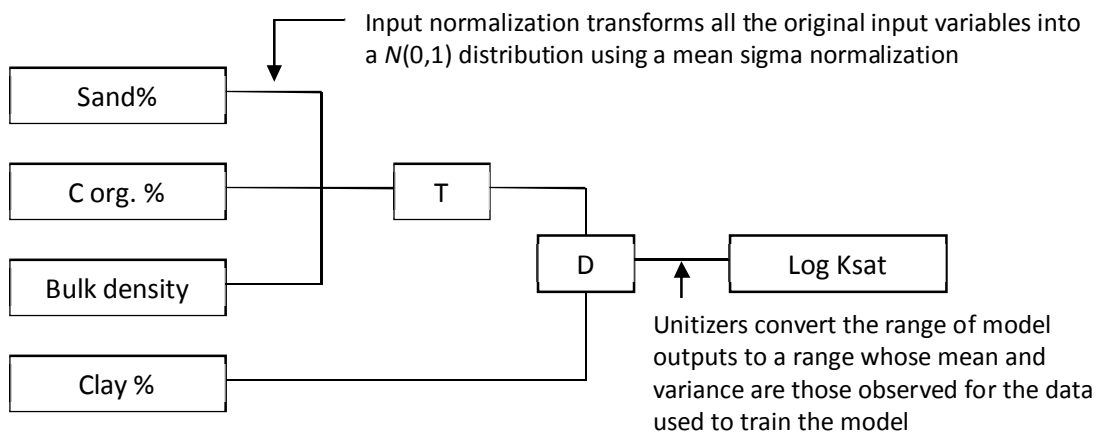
Input normalization transforms all the original input variables into a $N(0,1)$ distribution using a mean sigma normalization

Sand%

C org. %

T

Bulk density

D

Log Ksat

Clay %

Unitizers convert the range of model outputs to a range whose mean and variance are those observed for the data used to train the model